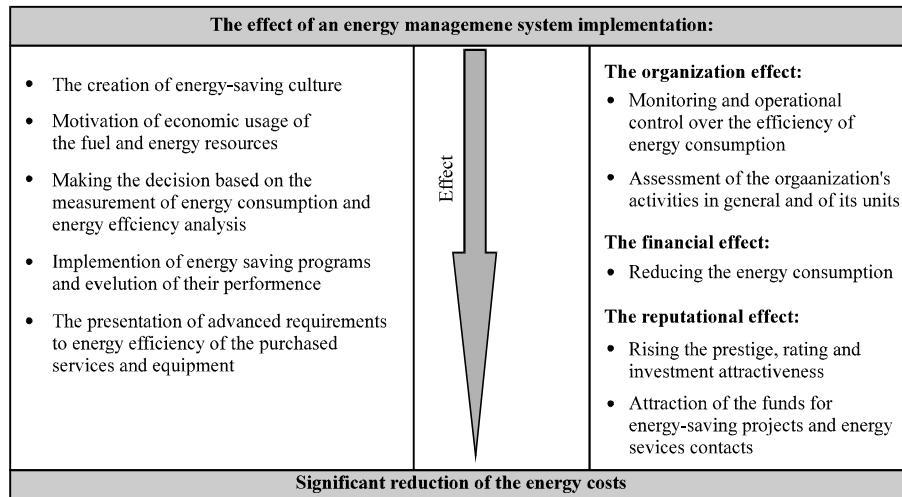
The effect of an energy managemene system implementation:

- The creation of energy-saving culture
- Motivation of economic usage of the fuel and energy resources
- Making the decision based on the measurement of energy consumption and energy effciency analysis
- Implemention of energy saving programs and evelution of their performence
- The presentation of advanced requirements to energy efficiency of the purchased services and equipment

Effect

The organization effect:
- Monitoring and operational control over the efficiency of energy consumption
- Assessment of the orgaanization's activities in general and of its units

The financial effect:
- Reducing the energy consumption

The reputational effect:
- Rising the prestige, rating and investment attractiveness
- Attraction of the funds for energy-saving projects and energy sevices contacts

Significant reduction of the energy costs